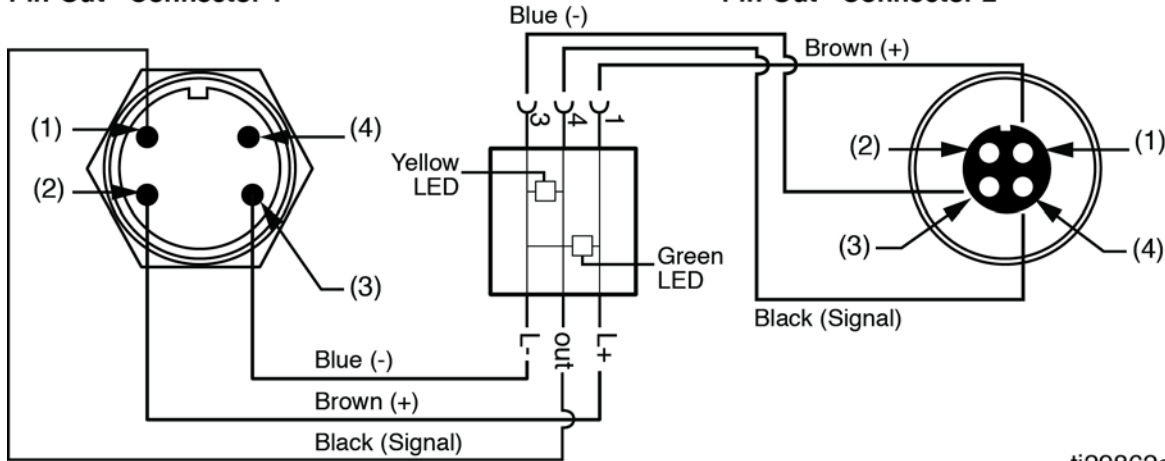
Pin Out - Connector 1

Pin Out - Connector 2

Blue (-)

Brown (+)

3 4 1

(1)

(4)

(2)

(3)

Yellow LED

Green LED

(2)

(1)

(3)

(4)

Black (Signal)

L-

out

L+

Blue (-)

Brown (+)

Black (Signal)

ti20862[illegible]